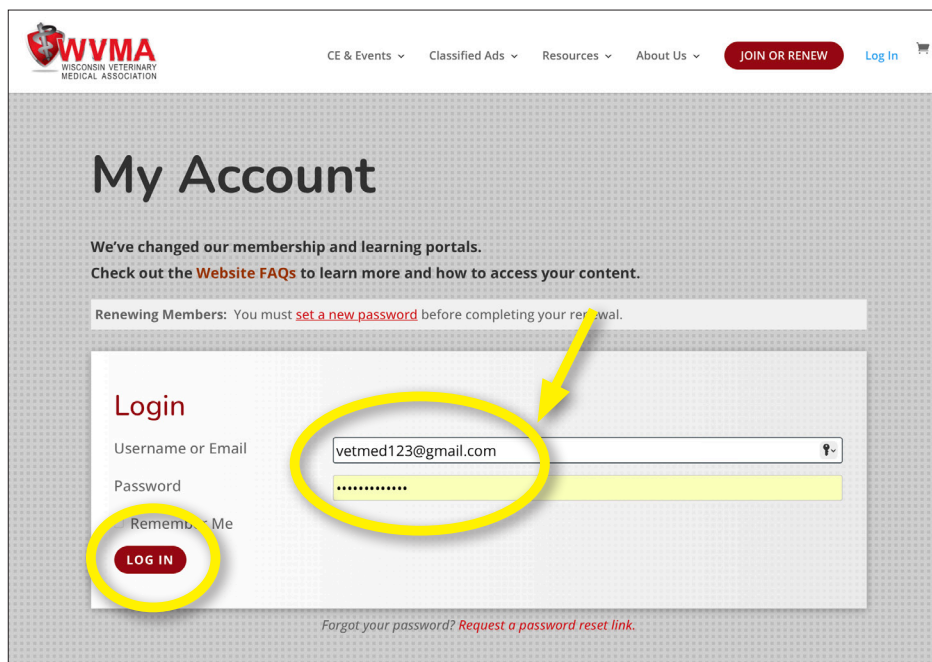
WVMA
WISCONSIN VETERINARY MEDICAL ASSOCIATION

CE & Events Classified Ads Resources About Us JOIN OR RENEW Log In

My Account

We've changed our membership and learning portals.
Check out the Website FAQs to learn more and how to access your content.

Renewing Members: You must set a new password before completing your renewal.

Login

Username or Email vetmed123@gmail.com

Password •••••••••••••

Remember Me

LOG IN

Forgot your password? Request a password reset link.